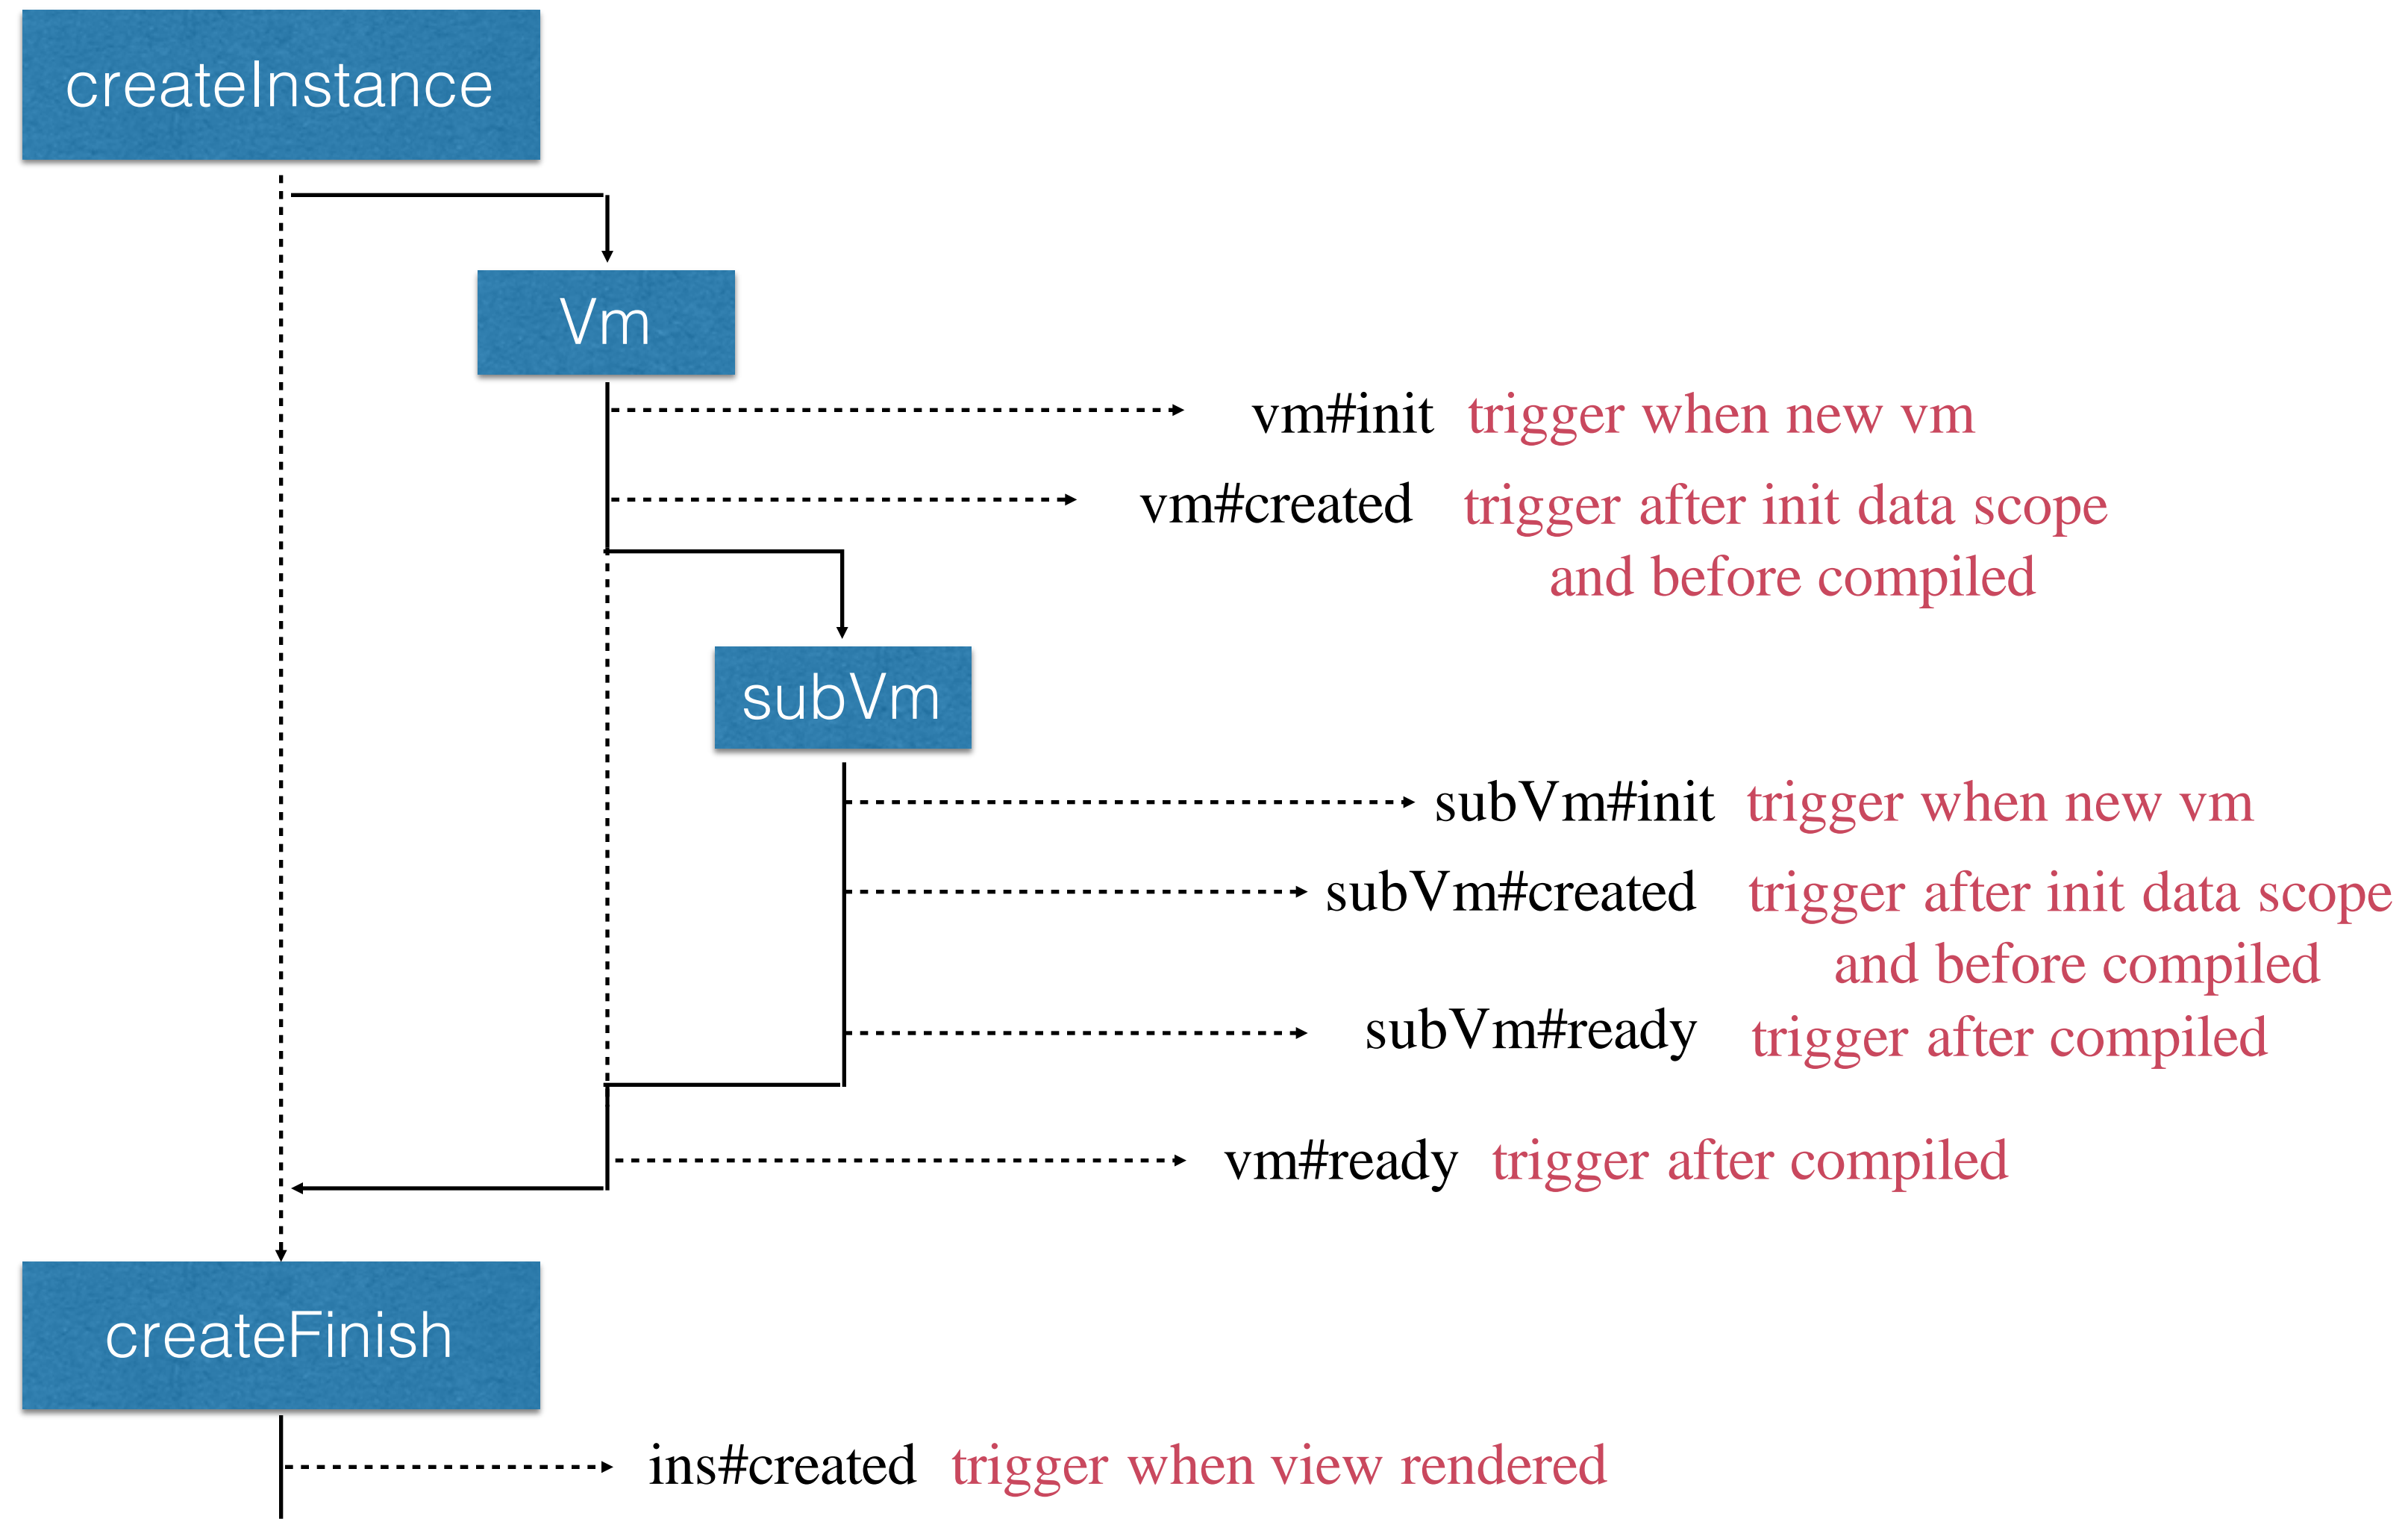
createInstance

Vm

vm#init trigger when new vm

vm#created trigger after init data scope and before compiled

subVm

subVm#init trigger when new vm

subVm#created trigger after init data scope and before compiled

subVm#ready trigger after compiled

vm#ready trigger after compiled

createFinish

ins#created trigger when view rendered